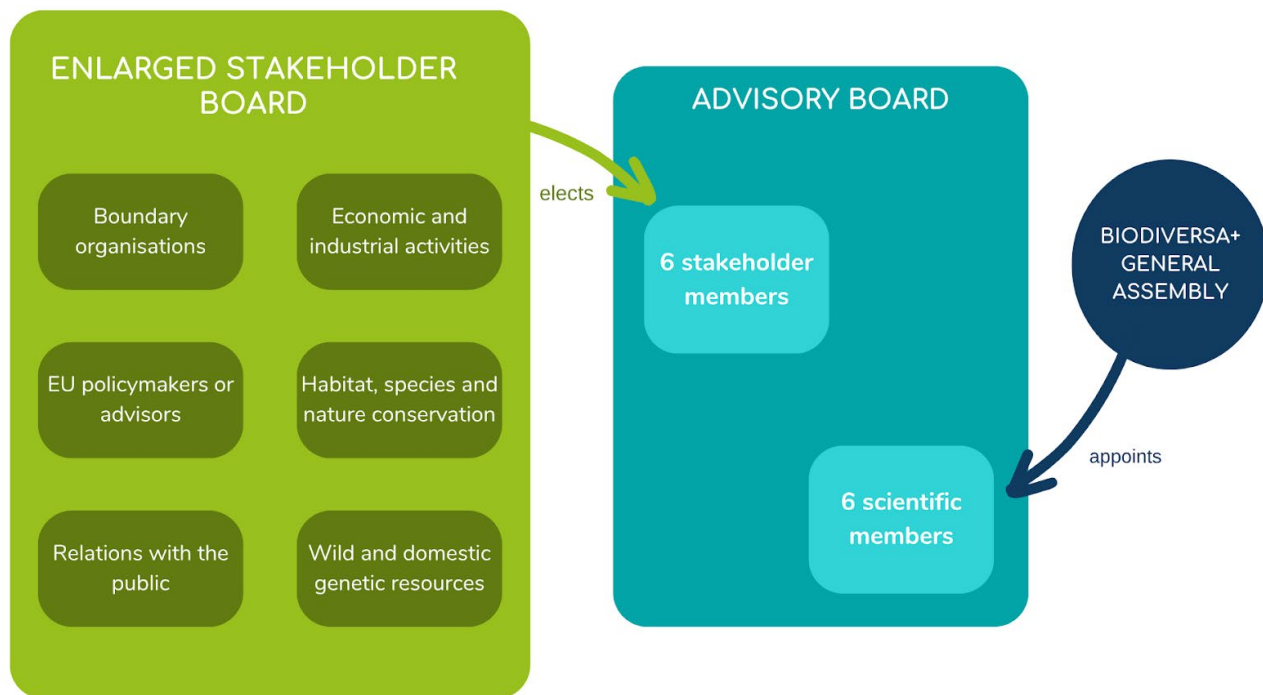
ENLARGED STAKEHOLDER BOARD

Boundary organisations

Economic and industrial activities

EU policymakers or advisors

Habitat, species and nature conservation

Relations with the public

Wild and domestic genetic resources

elects

ADVISORY BOARD

6 stakeholder members

6 scientific members

BIODIVERSA+ GENERAL ASSEMBLY

appoints